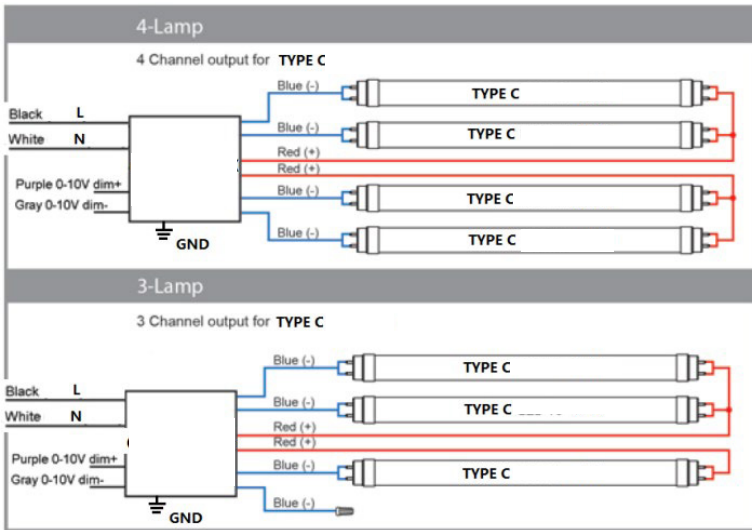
4-Lamp

4 Channel output for TYPE C

Black L
White N
Purple 0-10V dim+
Gray 0-10V dim-
GND

Blue (-)
TYPE C
Blue (-)
TYPE C
Red (+)
Red (+)
Blue (-)
TYPE C
Blue (-)
TYPE C

3-Lamp

3 Channel output for TYPE C

Black L
White N
Purple 0-10V dim+
Gray 0-10V dim-
GND

Blue (-)
TYPE C
Blue (-)
TYPE C
Red (+)
Red (+)
Blue (-)
TYPE C
Blue (-)